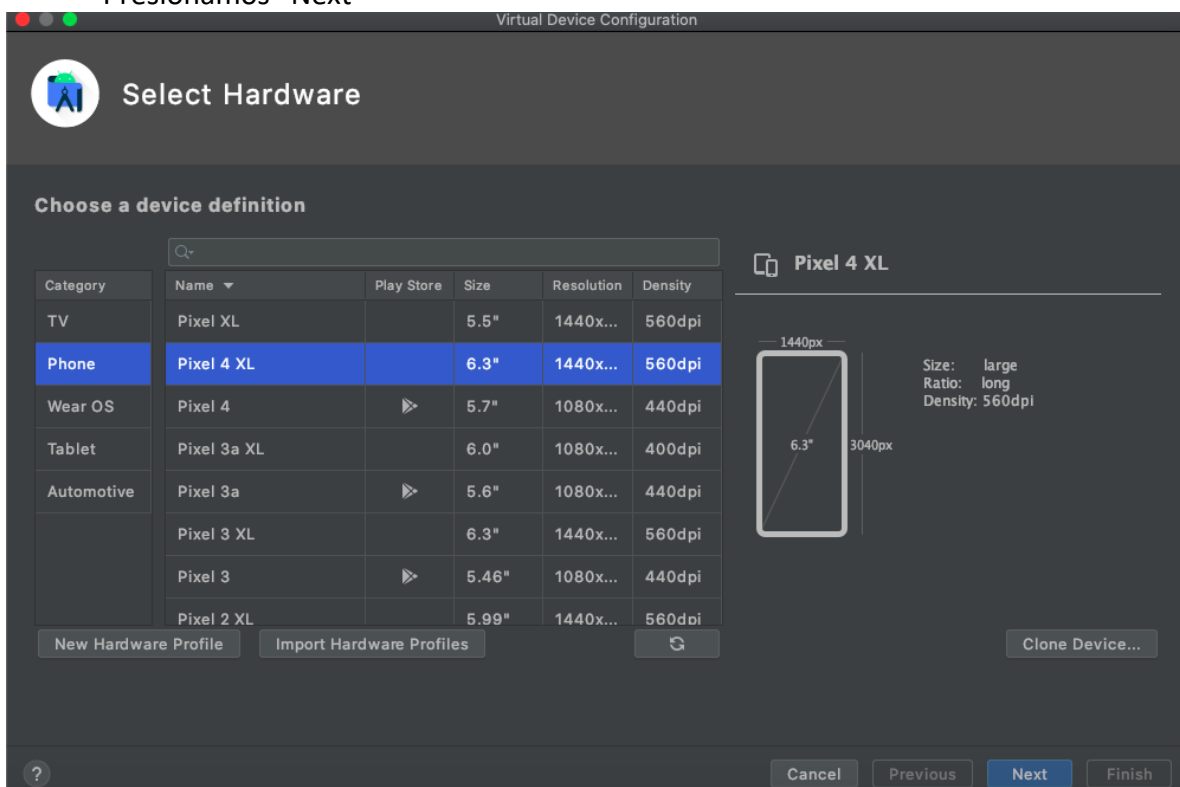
Presionamos "Next"

Virtual Device Configuration

Select Hardware

Choose a device definition

| Category |
|---|
| TV |
| Phone |
| Wear OS |
| Tablet |
| Automotive |

| Name | Play Store | Size | Resolution | Density |
|---|---|---|---|---|
| Pixel XL | | 5.5" | 1440x... | 560dpi |
| Pixel 4 XL | | 6.3" | 1440x... | 560dpi |
| Pixel 4 | | 5.7" | 1080x... | 440dpi |
| Pixel 3a XL | | 6.0" | 1080x... | 400dpi |
| Pixel 3a | | 5.6" | 1080x... | 440dpi |
| Pixel 3 XL | | 6.3" | 1440x... | 560dpi |
| Pixel 3 | | 5.46" | 1080x... | 440dpi |
| Pixel 2 XL | | 5.99" | 1440x... | 560dpi |

Pixel 4 XL

1440px

6.3"

3040px

Size: large
Ratio: long
Density: 560dpi

New Hardware Profile

Import Hardware Profiles

Clone Device...

?

Cancel

Previous

Next

Finish